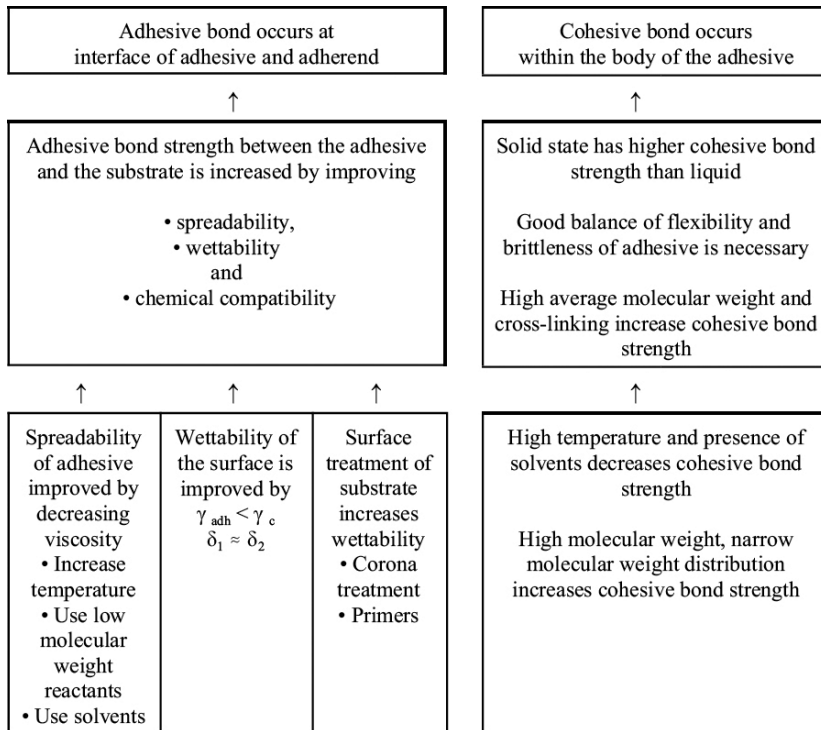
Adhesive bond occurs at interface of adhesive and adherend

↑

Adhesive bond strength between the adhesive and the substrate is increased by improving

• spreadability,
• wettability
and
• chemical compatibility

↑ ↑ ↑

Spreadability of adhesive improved by decreasing viscosity
• Increase temperature
• Use low molecular weight reactants
• Use solvents

Wettability of the surface is improved by
$\gamma_{adh} < \gamma_c$
$\delta_1 \approx \delta_2$

Surface treatment of substrate increases wettability
• Corona treatment
• Primers

Cohesive bond occurs within the body of the adhesive

↑

Solid state has higher cohesive bond strength than liquid

Good balance of flexibility and brittleness of adhesive is necessary

High average molecular weight and cross-linking increase cohesive bond strength

↑

High temperature and presence of solvents decreases cohesive bond strength

High molecular weight, narrow molecular weight distribution increases cohesive bond strength